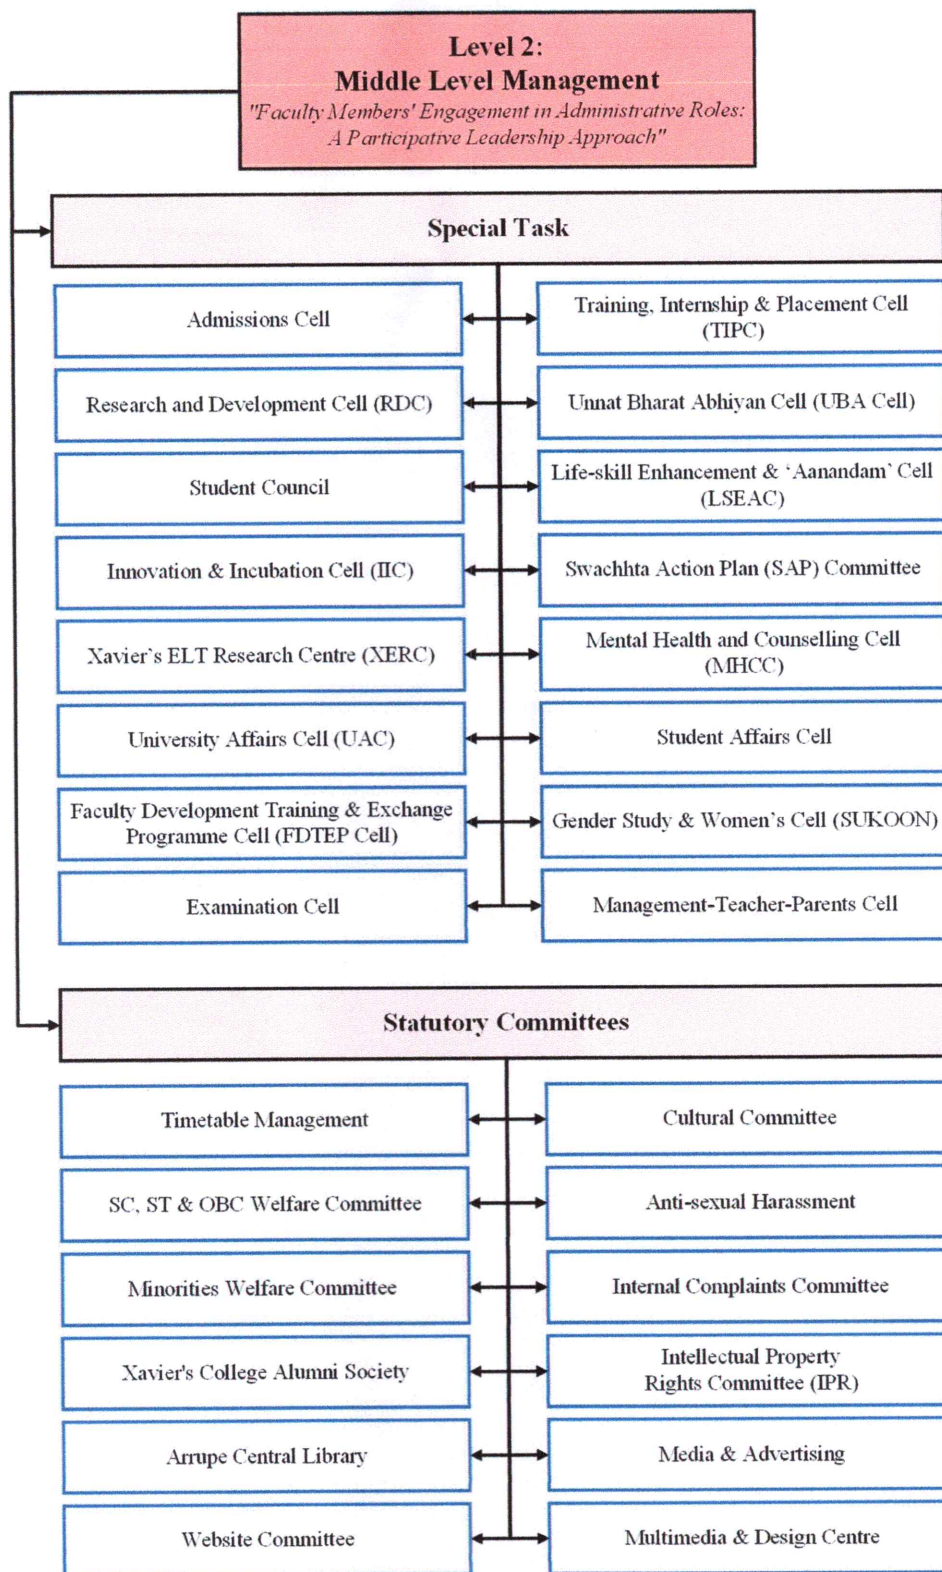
Level 2:
Middle Level Management
"Faculty Members' Engagement in Administrative Roles: A Participative Leadership Approach"

Special Task

Admissions Cell

Training, Internship & Placement Cell (TIPC)

Research and Development Cell (RDC)

Unnat Bharat Abhiyan Cell (UBA Cell)

Student Council

Life-skill Enhancement & 'Aanandam' Cell (LSEAC)

Innovation & Incubation Cell (IIC)

Swachhta Action Plan (SAP) Committee

Xavier's ELT Research Centre (XERC)

Mental Health and Counselling Cell (MHCC)

University Affairs Cell (UAC)

Student Affairs Cell

Faculty Development Training & Exchange Programme Cell (FDTEP Cell)

Gender Study & Women's Cell (SUKOON)

Examination Cell

Management-Teacher-Parents Cell

Statutory Committees

Timetable Management

Cultural Committee

SC, ST & OBC Welfare Committee

Anti-sexual Harassment

Minorities Welfare Committee

Internal Complaints Committee

Xavier's College Alumni Society

Intellectual Property Rights Committee (IPR)

Arrupe Central Library

Media & Advertising

Website Committee

Multimedia & Design Centre